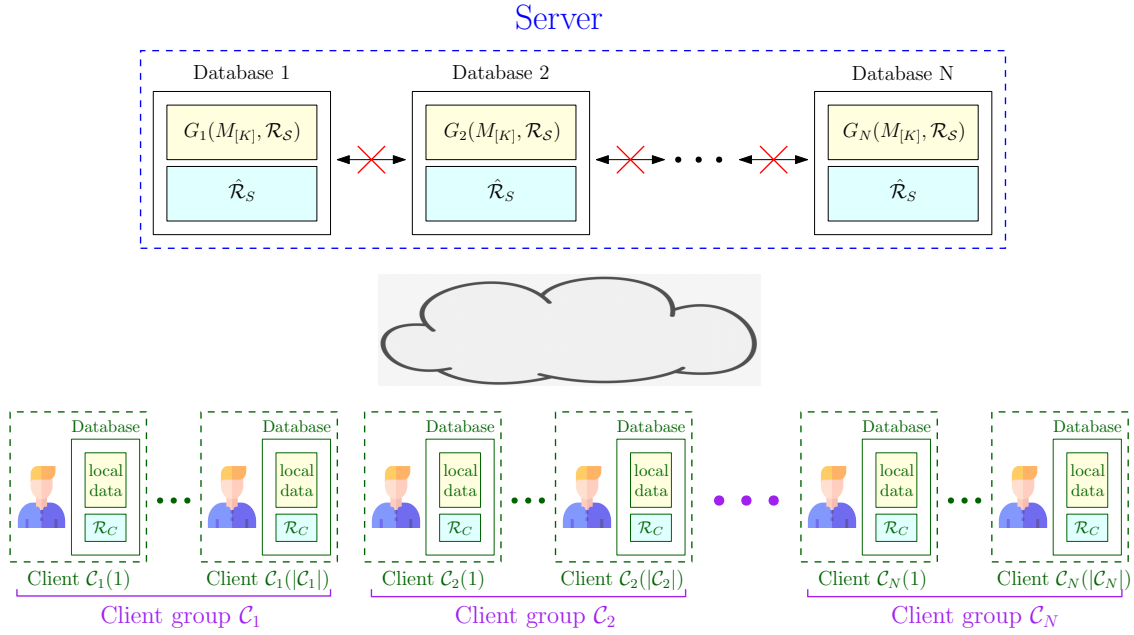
Server

Database 1

$G_1(M_{[K]}, \mathcal{R}_{\mathcal{S}})$

$\hat{\mathcal{R}}_S$

Database 2

$G_2(M_{[K]}, \mathcal{R}_{\mathcal{S}})$

$\hat{\mathcal{R}}_S$

Database N

$G_N(M_{[K]}, \mathcal{R}_{\mathcal{S}})$

$\hat{\mathcal{R}}_S$

Database

local data

$\mathcal{R}_C$

Database

local data

$\mathcal{R}_C$

Database

local data

$\mathcal{R}_C$

Database

local data

$\mathcal{R}_C$

Database

local data

$\mathcal{R}_C$

Database

local data

$\mathcal{R}_C$

Client $\mathcal{C}_1(1)$

Client $\mathcal{C}_1(|\mathcal{C}_1|)$

Client $\mathcal{C}_2(1)$

Client $\mathcal{C}_2(|\mathcal{C}_2|)$

Client $\mathcal{C}_N(1)$

Client $\mathcal{C}_N(|\mathcal{C}_N|)$

Client group $\mathcal{C}_1$

Client group $\mathcal{C}_2$

Client group $\mathcal{C}_N$